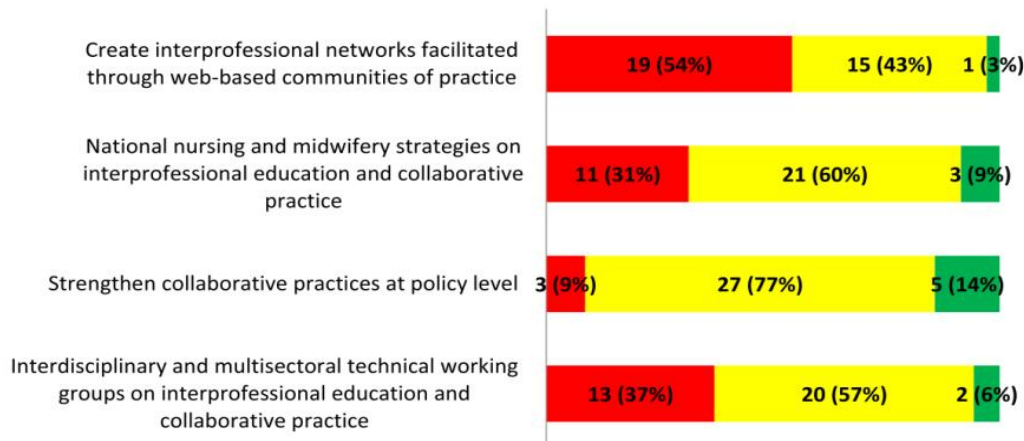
Create interprofessional networks facilitated through web-based communities of practice
19 (54%)
15 (43%)
1 (3%)

National nursing and midwifery strategies on interprofessional education and collaborative practice
11 (31%)
21 (60%)
3 (9%)

Strengthen collaborative practices at policy level
3 (9%)
27 (77%)
5 (14%)

Interdisciplinary and multisectoral technical working groups on interprofessional education and collaborative practice
13 (37%)
20 (57%)
2 (6%)